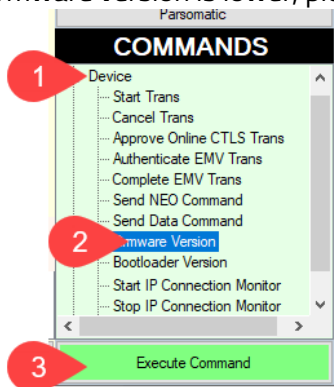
rmware version is lower, pl

Parsomatic

COMMANDS

1

Device

Start Trans

Cancel Trans

Approve Online CTLS Trans

Authenticate EMV Trans

Complete EMV Trans

Send NEO Command

Send Data Command

2

rmware Version

Bootloader Version

Start IP Connection Monitor

Stop IP Connection Monitor

3

Execute Command